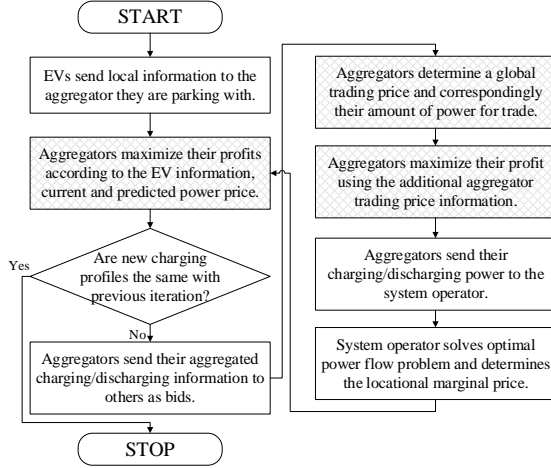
START

EVs send local information to the aggregator they are parking with.

Aggregators maximize their profits according to the EV information, current and predicted power price.

Are new charging profiles the same with previous iteration?

Yes

No

Aggregators send their aggregated charging/discharging information to others as bids.

STOP

Aggregators determine a global trading price and correspondingly their amount of power for trade.

Aggregators maximize their profit using the additional aggregator trading price information.

Aggregators send their charging/discharging power to the system operator.

System operator solves optimal power flow problem and determines the locational marginal price.